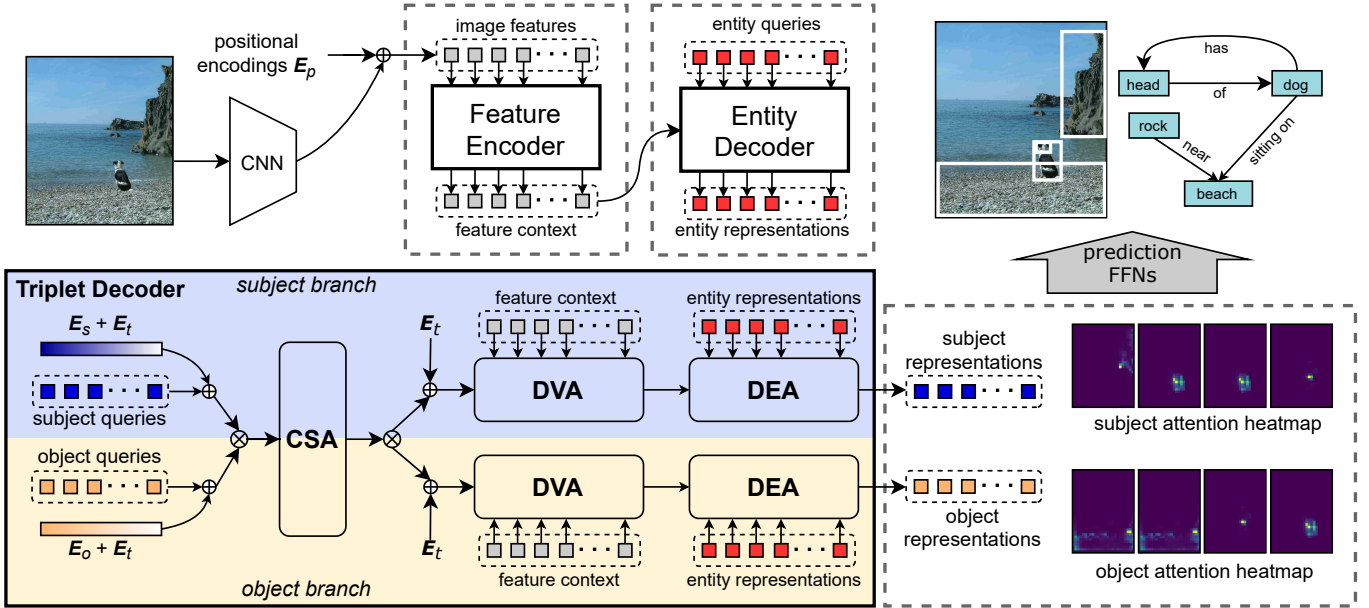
positional encodings $E_p$

CNN

image features

Feature Encoder

feature context

entity queries

Entity Decoder

entity representations

has

head

of

dog

rock

near

sitting on

beach

prediction FFNs

Triplet Decoder

subject branch

$E_s + E_t$

subject queries

object queries

$E_o + E_t$

CSA

$E_t$

$E_t$

feature context

entity representations

DVA

DEA

DVA

DEA

feature context

entity representations

object branch

subject representations

subject attention heatmap

object representations

object attention heatmap